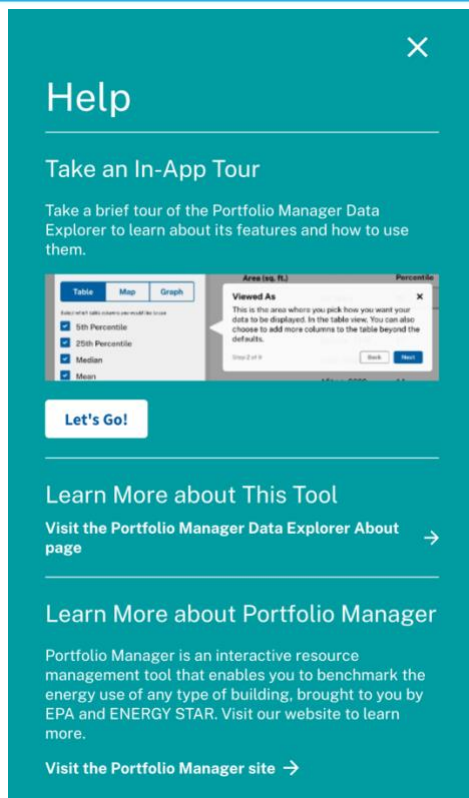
Help

Take an In-App Tour

Take a brief tour of the Portfolio Manager Data Explorer to learn about its features and how to use them.

Table | Map | Graph

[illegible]

5th Percentile
25th Percentile
Median
Mean

Area (sq. ft.)
Percentile

Viewed As
This is the area where you pick how you want your data to be displayed. In the table view, You can also choose to add more columns to the table beyond the defaults.

Step 2 of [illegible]
Back
Next

Let's Go!

Learn More about This Tool

Visit the Portfolio Manager Data Explorer About page →

Learn More about Portfolio Manager

Portfolio Manager is an interactive resource management tool that enables you to benchmark the energy use of any type of building, brought to you by EPA and ENERGY STAR. Visit our website to learn more.

Visit the Portfolio Manager site →